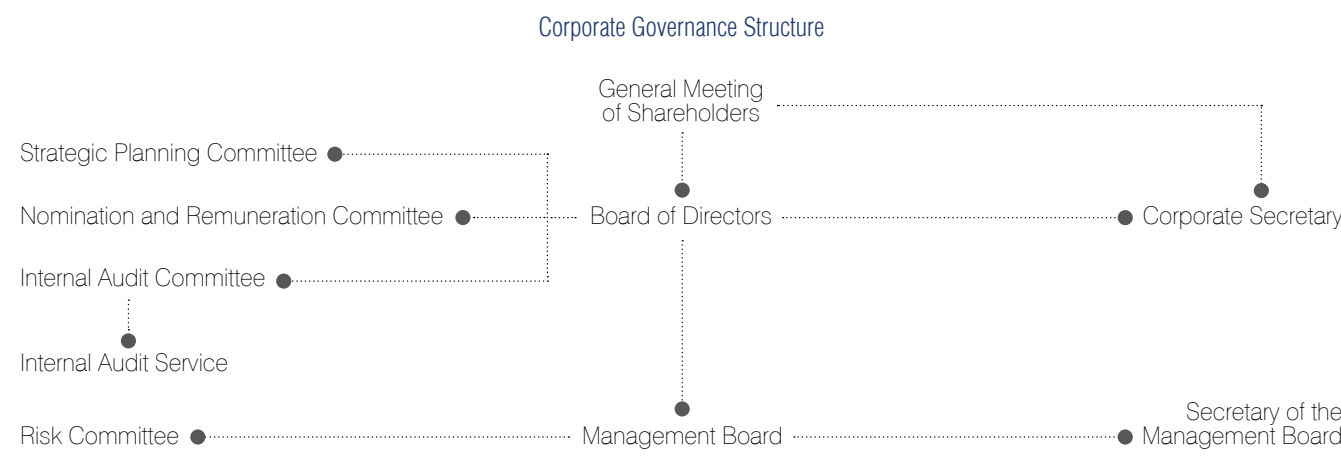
Corporate Governance Structure

General Meeting of Shareholders

Strategic Planning Committee

Nomination and Remuneration Committee

Board of Directors

Corporate Secretary

Internal Audit Committee

Internal Audit Service

Risk Committee

Management Board

Secretary of the Management Board